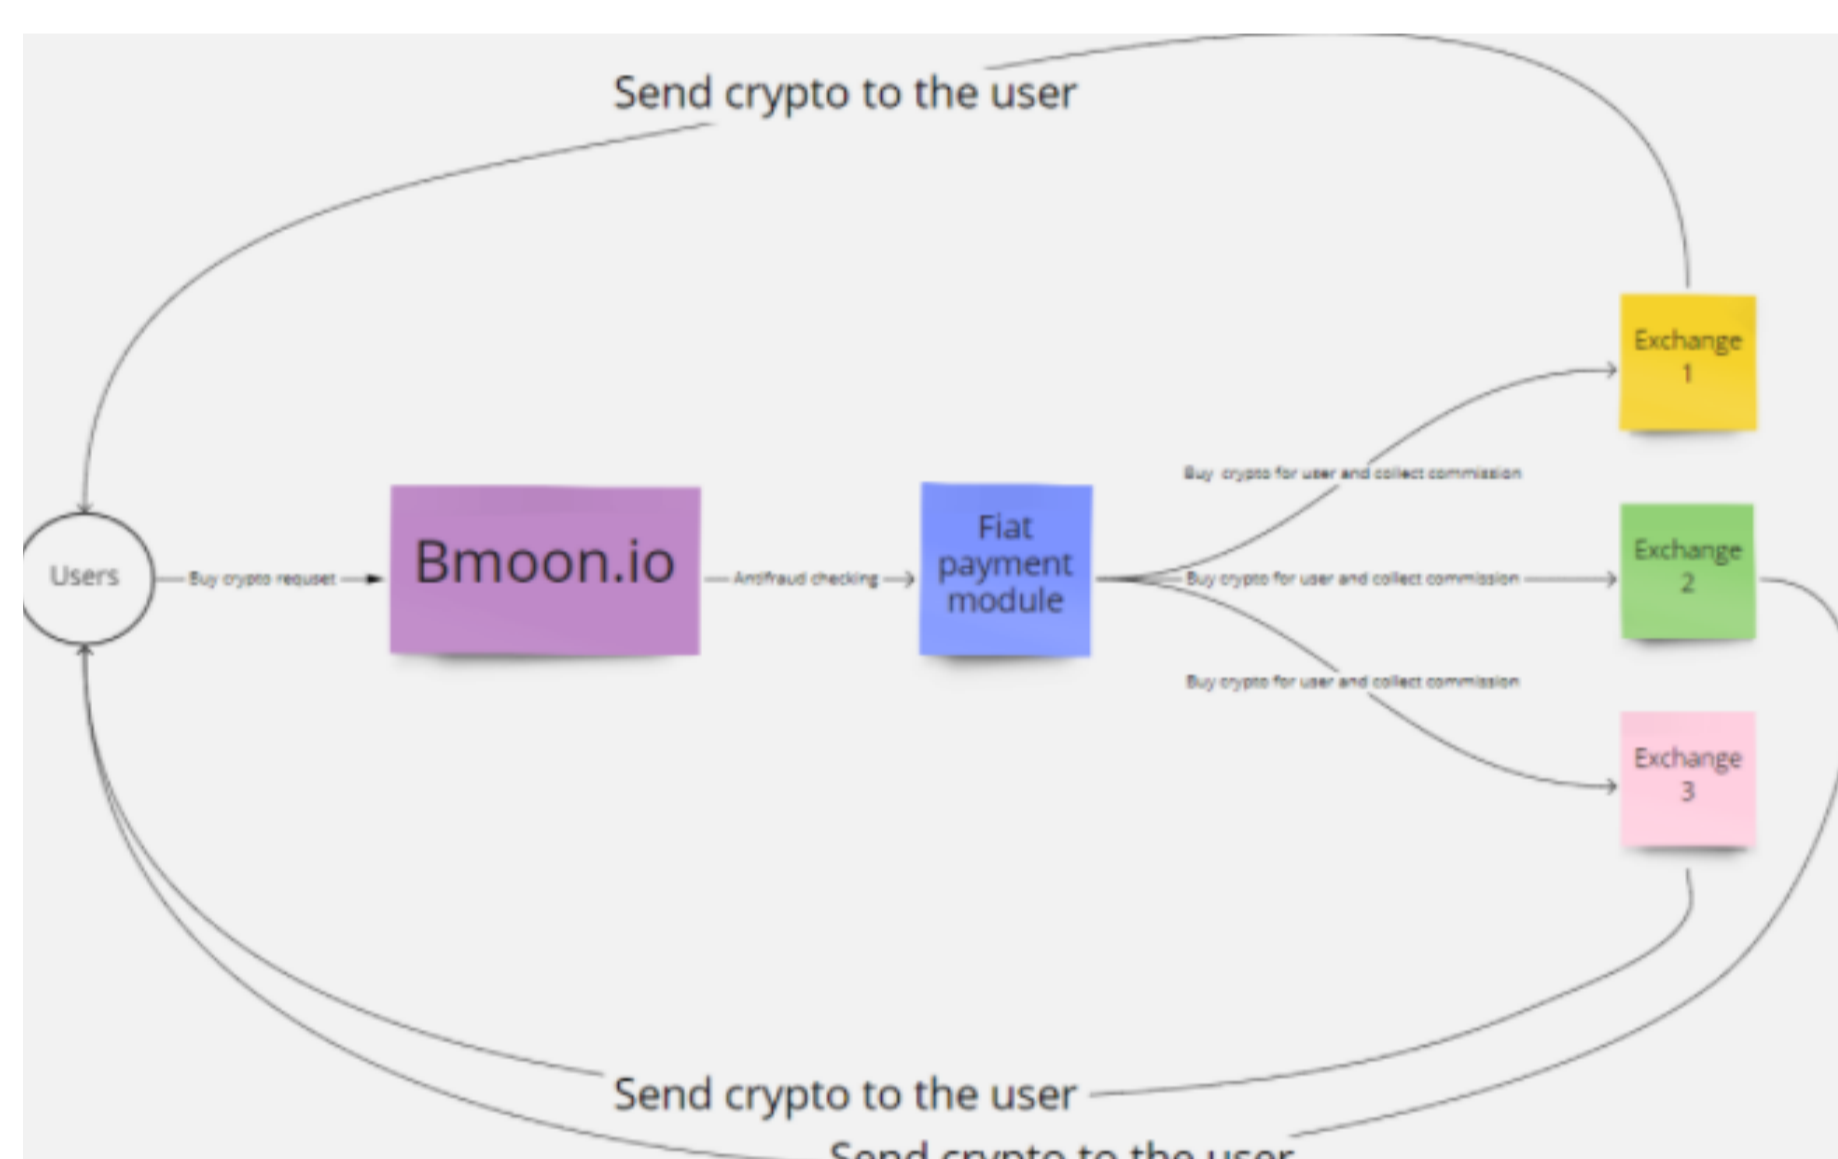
Send crypto to the user

Exchange 1

Buy crypto for user and collect commission

Users

Buy crypto request

Bmoon.io

Antifraud checking

Fiat payment module

Buy crypto for user and collect commission

Exchange 2

Buy crypto for user and collect commission

Exchange 3

Send crypto to the user

Send crypto to the user